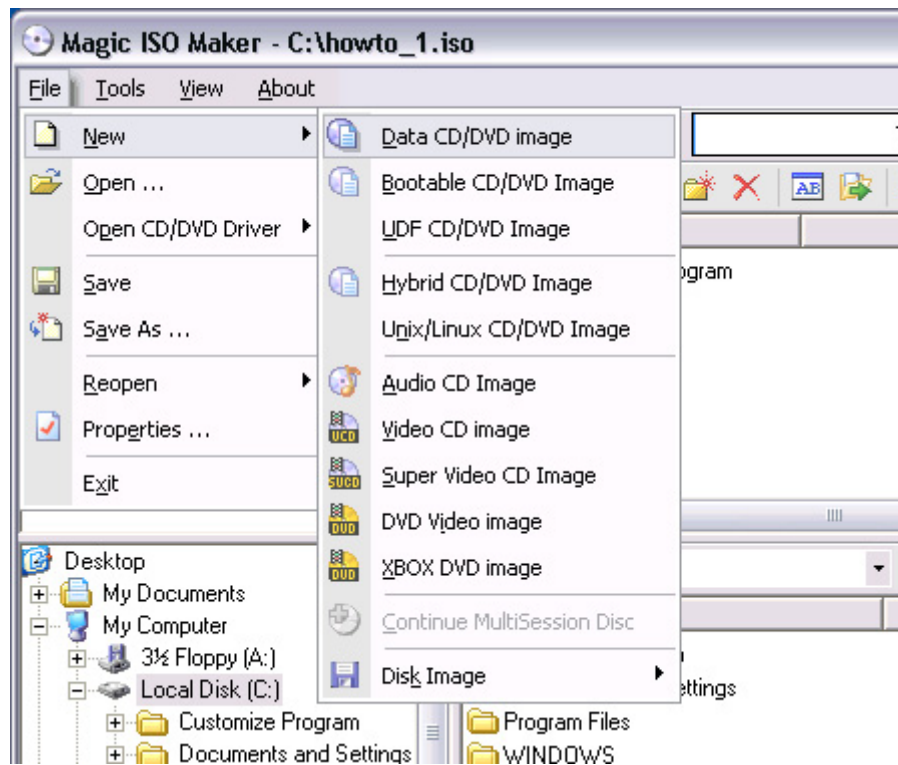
Magic ISO Maker - C:\howto_1.iso

File Tools View About

New
Open ...
Open CD/DVD Driver
Save
Save As ...
Reopen
Properties ...
Exit

Data CD/DVD image
Bootable CD/DVD Image
UDF CD/DVD Image
Hybrid CD/DVD Image
Unix/Linux CD/DVD Image
Audio CD Image
Video CD image
Super Video CD Image
DVD Video image
XBOX DVD image
Continue MultiSession Disc
Disk Image

ogram

AB

UCD
SUCD
DVD
DVD
DVD

Desktop
My Documents
My Computer
3½ Floppy (A:)
Local Disk (C:)
Customize Program
Documents and Settings

ettings
Program Files
WINDOWS